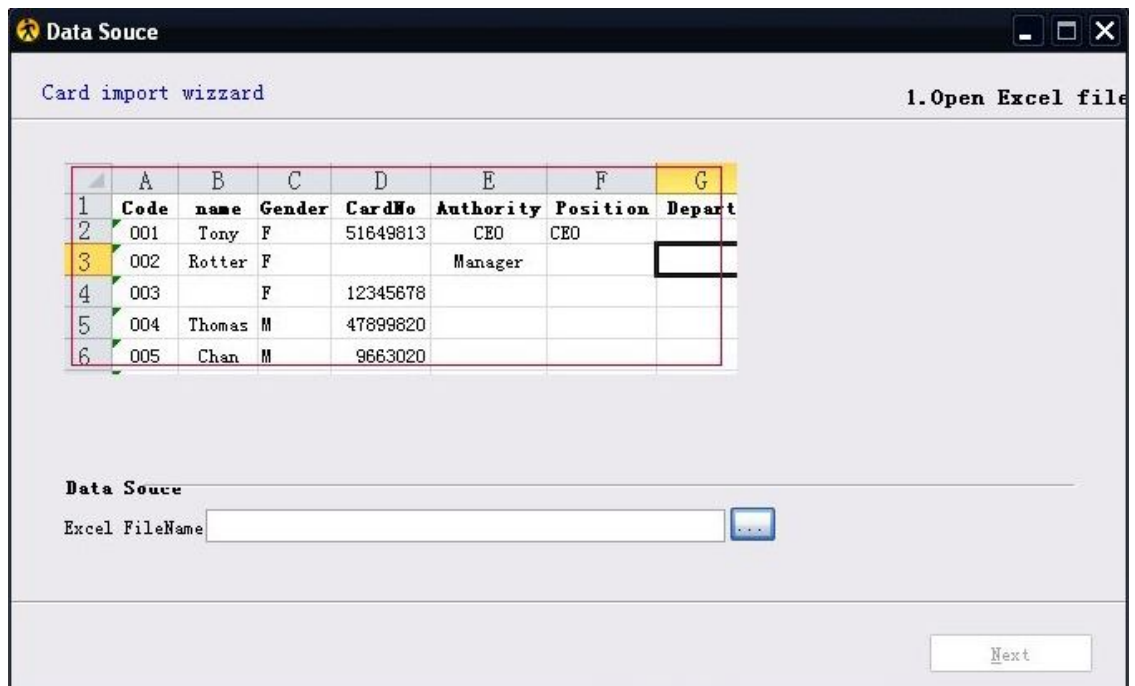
Data Souce

Card import wizzard

1.Open Excel file

|  | A | B | C | D | E | F | G |
|---|---|---|---|---|---|---|---|
| 1 | Code | name | Gender | CardNo | Authority | Position | Depart |
| 2 | 001 | Tony | F | 51649813 | CEO | CEO |  |
| 3 | 002 | Rotter | F |  | Manager |  |  |
| 4 | 003 |  | F | 12345678 |  |  |  |
| 5 | 004 | Thomas | M | 47899820 |  |  |  |
| 6 | 005 | Chan | M | 9663020 |  |  |  |

Data Souce

Excel FileName

...

Next